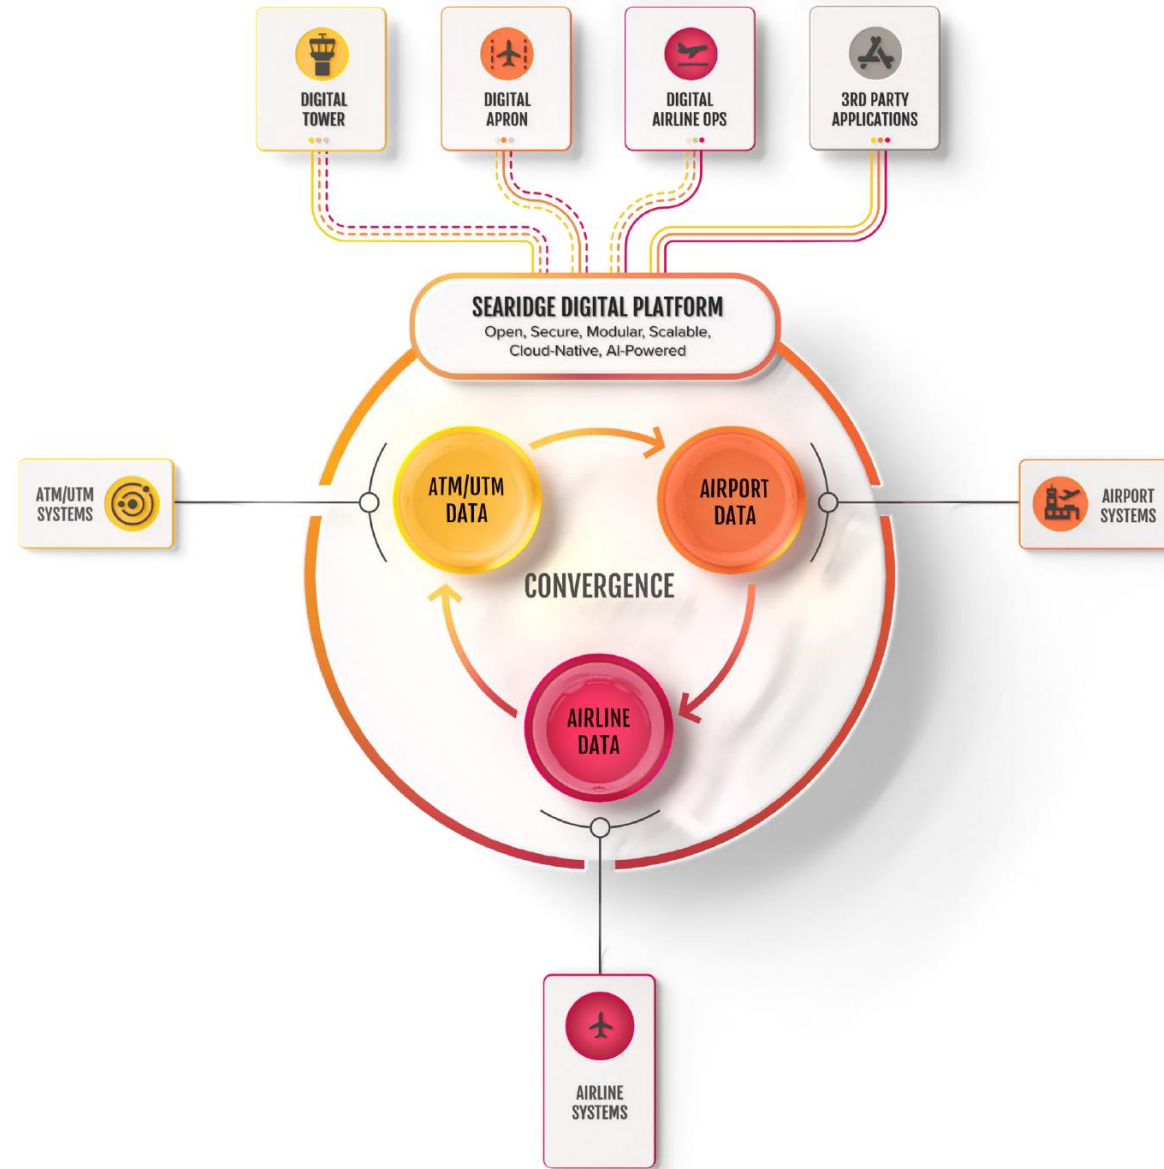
DIGITAL TOWER

DIGITAL APRON

DIGITAL AIRLINE OPS

3RD PARTY APPLICATIONS

SEARIDGE DIGITAL PLATFORM
Open, Secure, Modular, Scalable, Cloud-Native, AI-Powered

ATM/UTM SYSTEMS

ATM/UTM DATA

AIRPORT DATA

AIRPORT SYSTEMS

CONVERGENCE

AIRLINE DATA

AIRLINE SYSTEMS